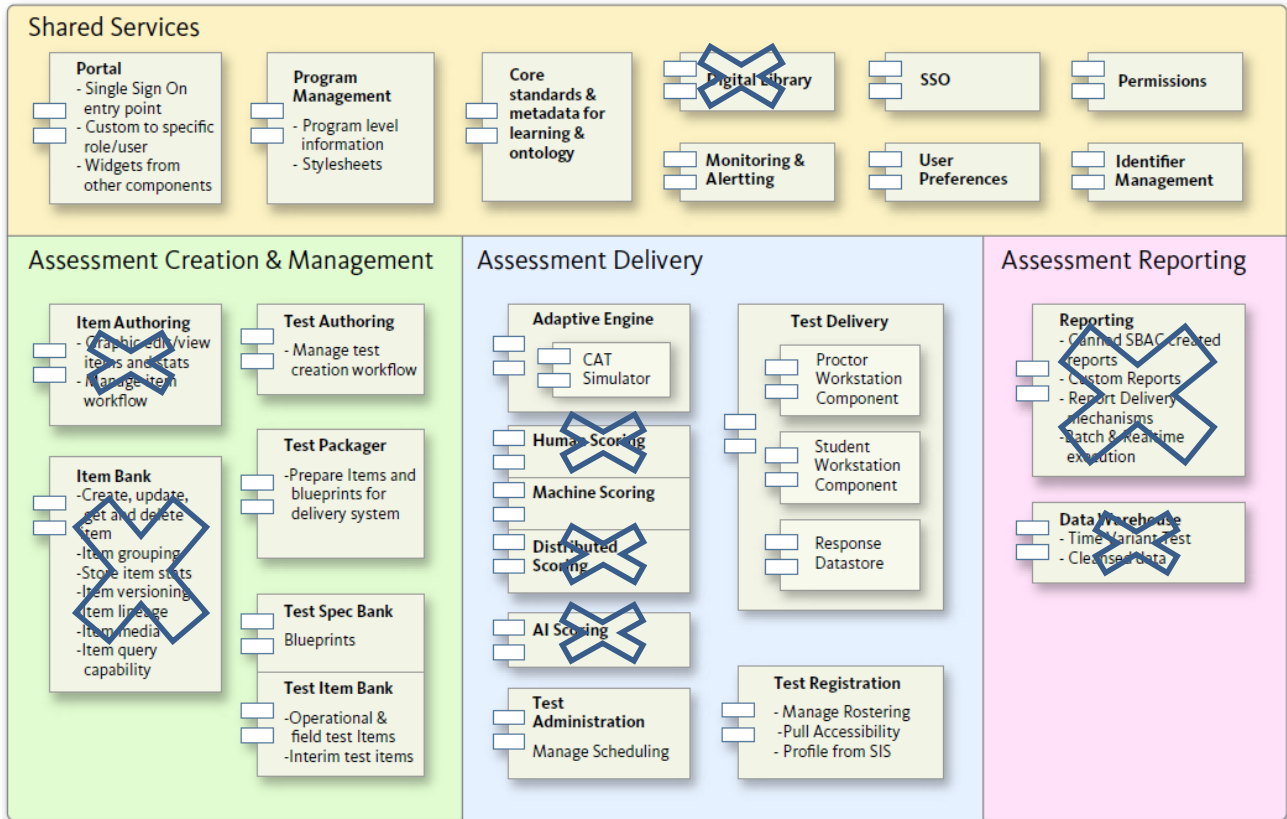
Shared Services

Portal
- Single Sign On entry point
- Custom to specific role/user
- Widgets from other components

Program Management
- Program level information
- Stylesheets

Core standards & metadata for learning & ontology

Digital Library

SSO

Permissions

Monitoring & Alertting

User Preferences

Identifier Management

Assessment Creation & Management

Item Authoring
- Graphic edit/view items and stats
- Manage item workflow

Test Authoring
- Manage test creation workflow

Test Packager
-Prepare Items and blueprints for delivery system

Item Bank
-Create, update, get and delete item
-Item grouping
-Store item stats
-Item versioning
-Item lineage
-Item media
-Item query capability

Test Spec Bank
Blueprints

Test Item Bank
-Operational & field test Items
-Interim test items

Assessment Delivery

Adaptive Engine
CAT Simulator

Human Scoring

Machine Scoring

Distributed Scoring

AI Scoring

Test Administration
Manage Scheduling

Test Delivery
Proctor Workstation Component
Student Workstation Component
Response Datastore

Test Registration
- Manage Rostering
-Pull Accessibility
- Profile from SIS

Assessment Reporting

Reporting
- Canned SBAC created reports
- Custom Reports
- Report Delivery mechanisms
-Batch & Realtime execution

Data Warehouse
- Time Variant Test
- Cleansed data